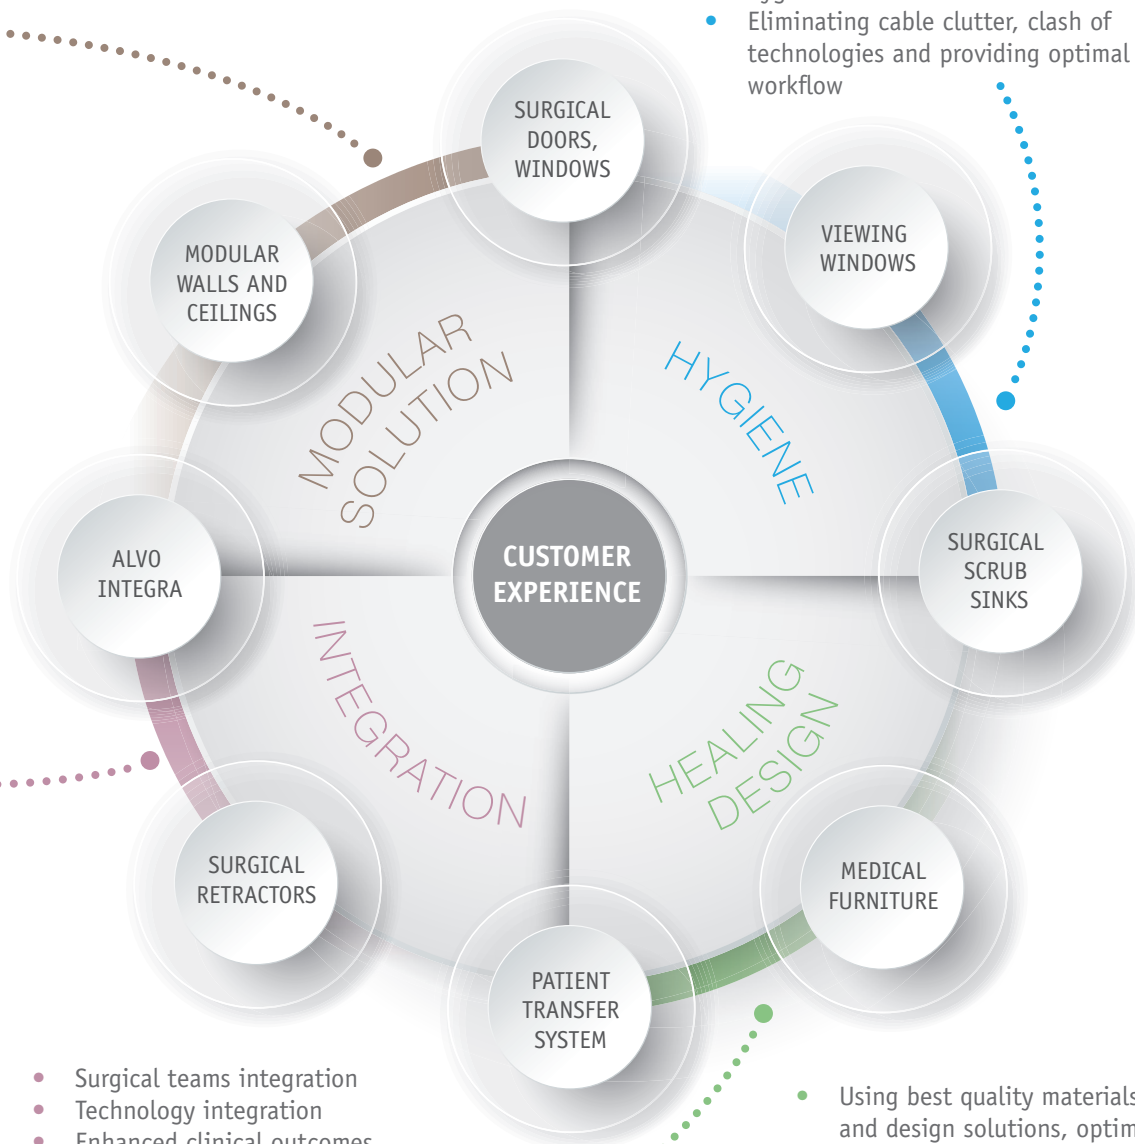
• Eliminating cable clutter, clash of technologies and providing optimal workflow

SURGICAL DOORS, WINDOWS

VIEWING WINDOWS

MODULAR WALLS AND CEILINGS

MODULAR SOLUTION

HYGIENE

ALVO INTEGRA

CUSTOMER EXPERIENCE

SURGICAL SCRUB SINKS

INTEGRATION

HEALING DESIGN

SURGICAL RETRACTORS

MEDICAL FURNITURE

PATIENT TRANSFER SYSTEM

• Surgical teams integration
• Technology integration
• Enhanced clinical outcomes

• Using best quality materials and design solutions, optim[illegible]